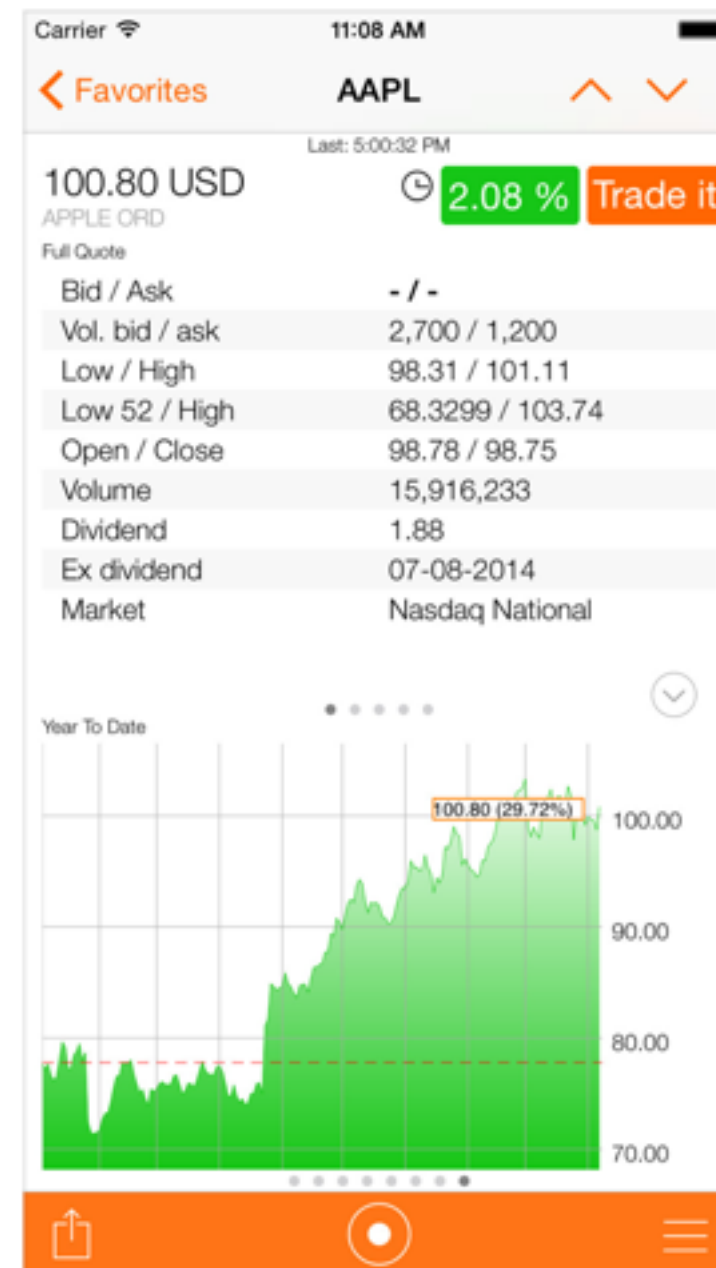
Carrier 11:08 AM

Favorites AAPL

Last: 5:00:32 PM

100.80 USD
APPLE ORD

2.08 % Trade it

Full Quote

| | |
|---|---|
| Bid / Ask | - / - |
| Vol. bid / ask | 2,700 / 1,200 |
| Low / High | 98.31 / 101.11 |
| Low 52 / High | 68.3299 / 103.74 |
| Open / Close | 98.78 / 98.75 |
| Volume | 15,916,233 |
| Dividend | 1.88 |
| Ex dividend | 07-08-2014 |
| Market | Nasdaq National |

Year To Date

100.80 (29.72%)

100.00
90.00
80.00
70.00